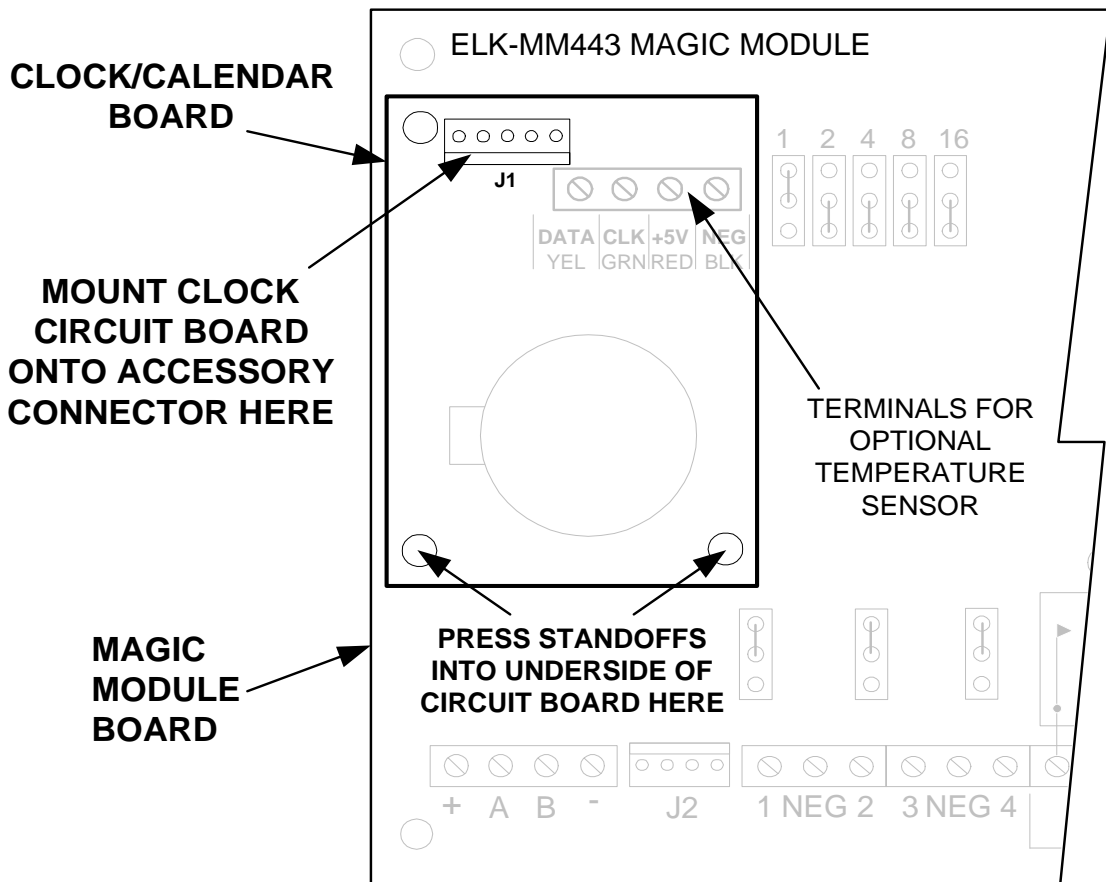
CLOCK/CALENDAR BOARD

MOUNT CLOCK CIRCUIT BOARD ONTO ACCESSORY CONNECTOR HERE

MAGIC MODULE BOARD

ELK-MM443 MAGIC MODULE

J1

1 2 4 8 16

| DATA | CLK | +5V | NEG |
|---|---|---|---|
| YEL | GRN | RED | BLK |

TERMINALS FOR OPTIONAL TEMPERATURE SENSOR

PRESS STANDOFFS INTO UNDERSIDE OF CIRCUIT BOARD HERE

+ A B -

J2

1 NEG 2

3 NEG 4